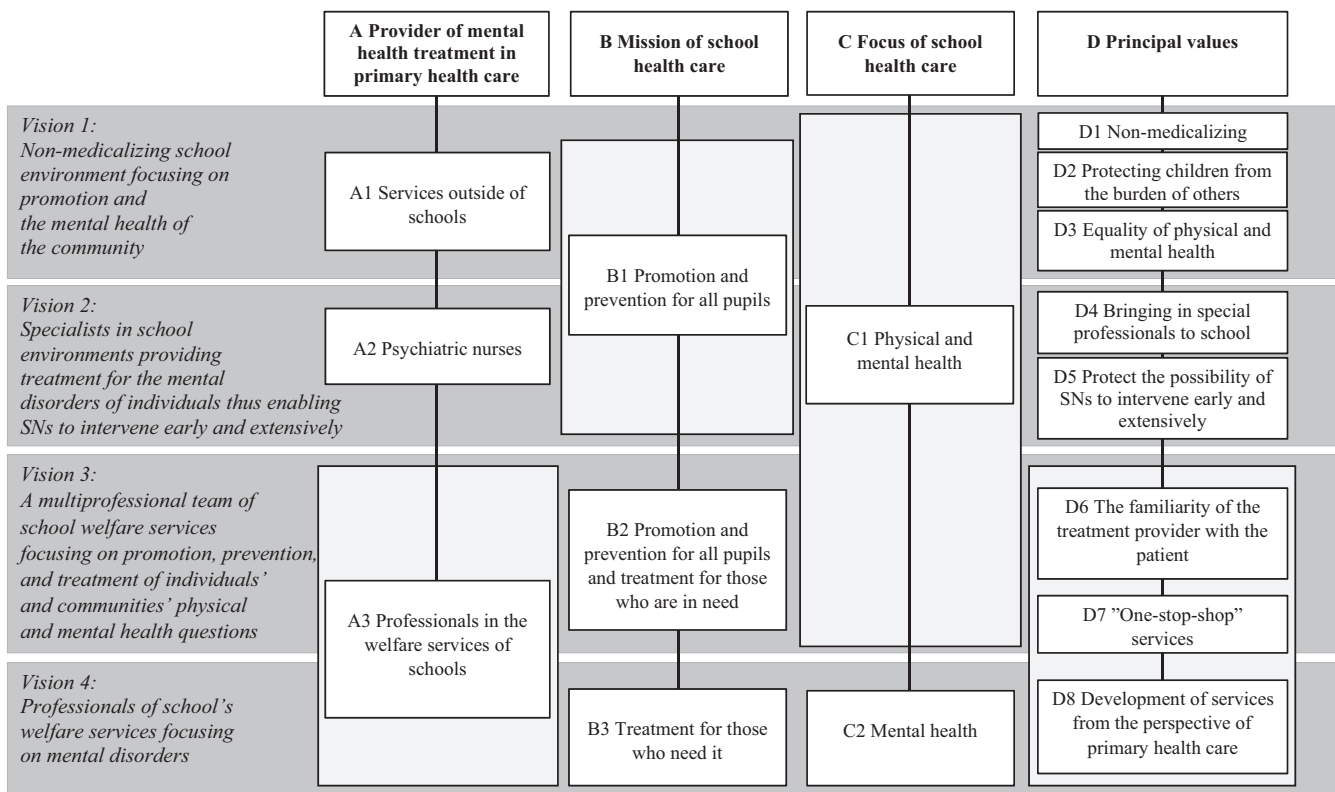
A Provider of mental health treatment in primary health care

B Mission of school health care

C Focus of school health care

D Principal values

Vision 1: Non-medicalizing school environment focusing on promotion and the mental health of the community

A1 Services outside of schools

D1 Non-medicalizing

D2 Protecting children from the burden of others

D3 Equality of physical and mental health

B1 Promotion and prevention for all pupils

Vision 2: Specialists in school environments providing treatment for the mental disorders of individuals thus enabling SNs to intervene early and extensively

A2 Psychiatric nurses

C1 Physical and mental health

D4 Bringing in special professionals to school

D5 Protect the possibility of SNs to intervene early and extensively

Vision 3: A multiprofessional team of school welfare services focusing on promotion, prevention, and treatment of individuals' and communities' physical and mental health questions

B2 Promotion and prevention for all pupils and treatment for those who are in need

D6 The familiarity of the treatment provider with the patient

A3 Professionals in the welfare services of schools

D7 "One-stop-shop" services

Vision 4: Professionals of school's welfare services focusing on mental disorders

B3 Treatment for those who need it

C2 Mental health

D8 Development of services from the perspective of primary health care